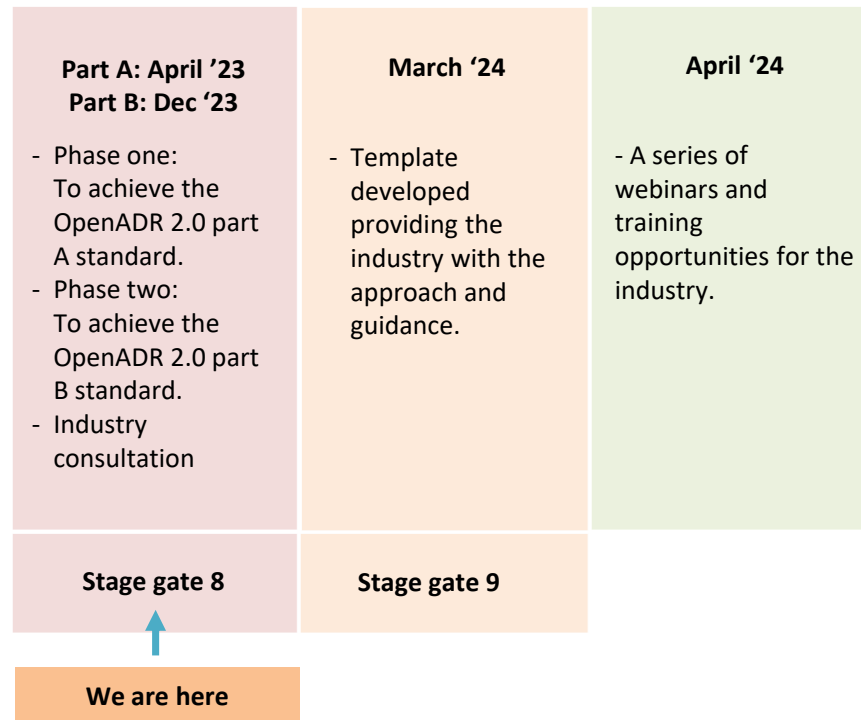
| Part A: April ’23<br>Part B: Dec ‘23 | March ‘24 | April ‘24 |
|---|---|---|
| - Phase one: To achieve the OpenADR 2.0 part A standard.<br>- Phase two: To achieve the OpenADR 2.0 part B standard.<br>- Industry consultation | - Template developed providing the industry with the approach and guidance. | - A series of webinars and training opportunities for the industry. |
| Stage gate 8 | Stage gate 9 | |

We are here